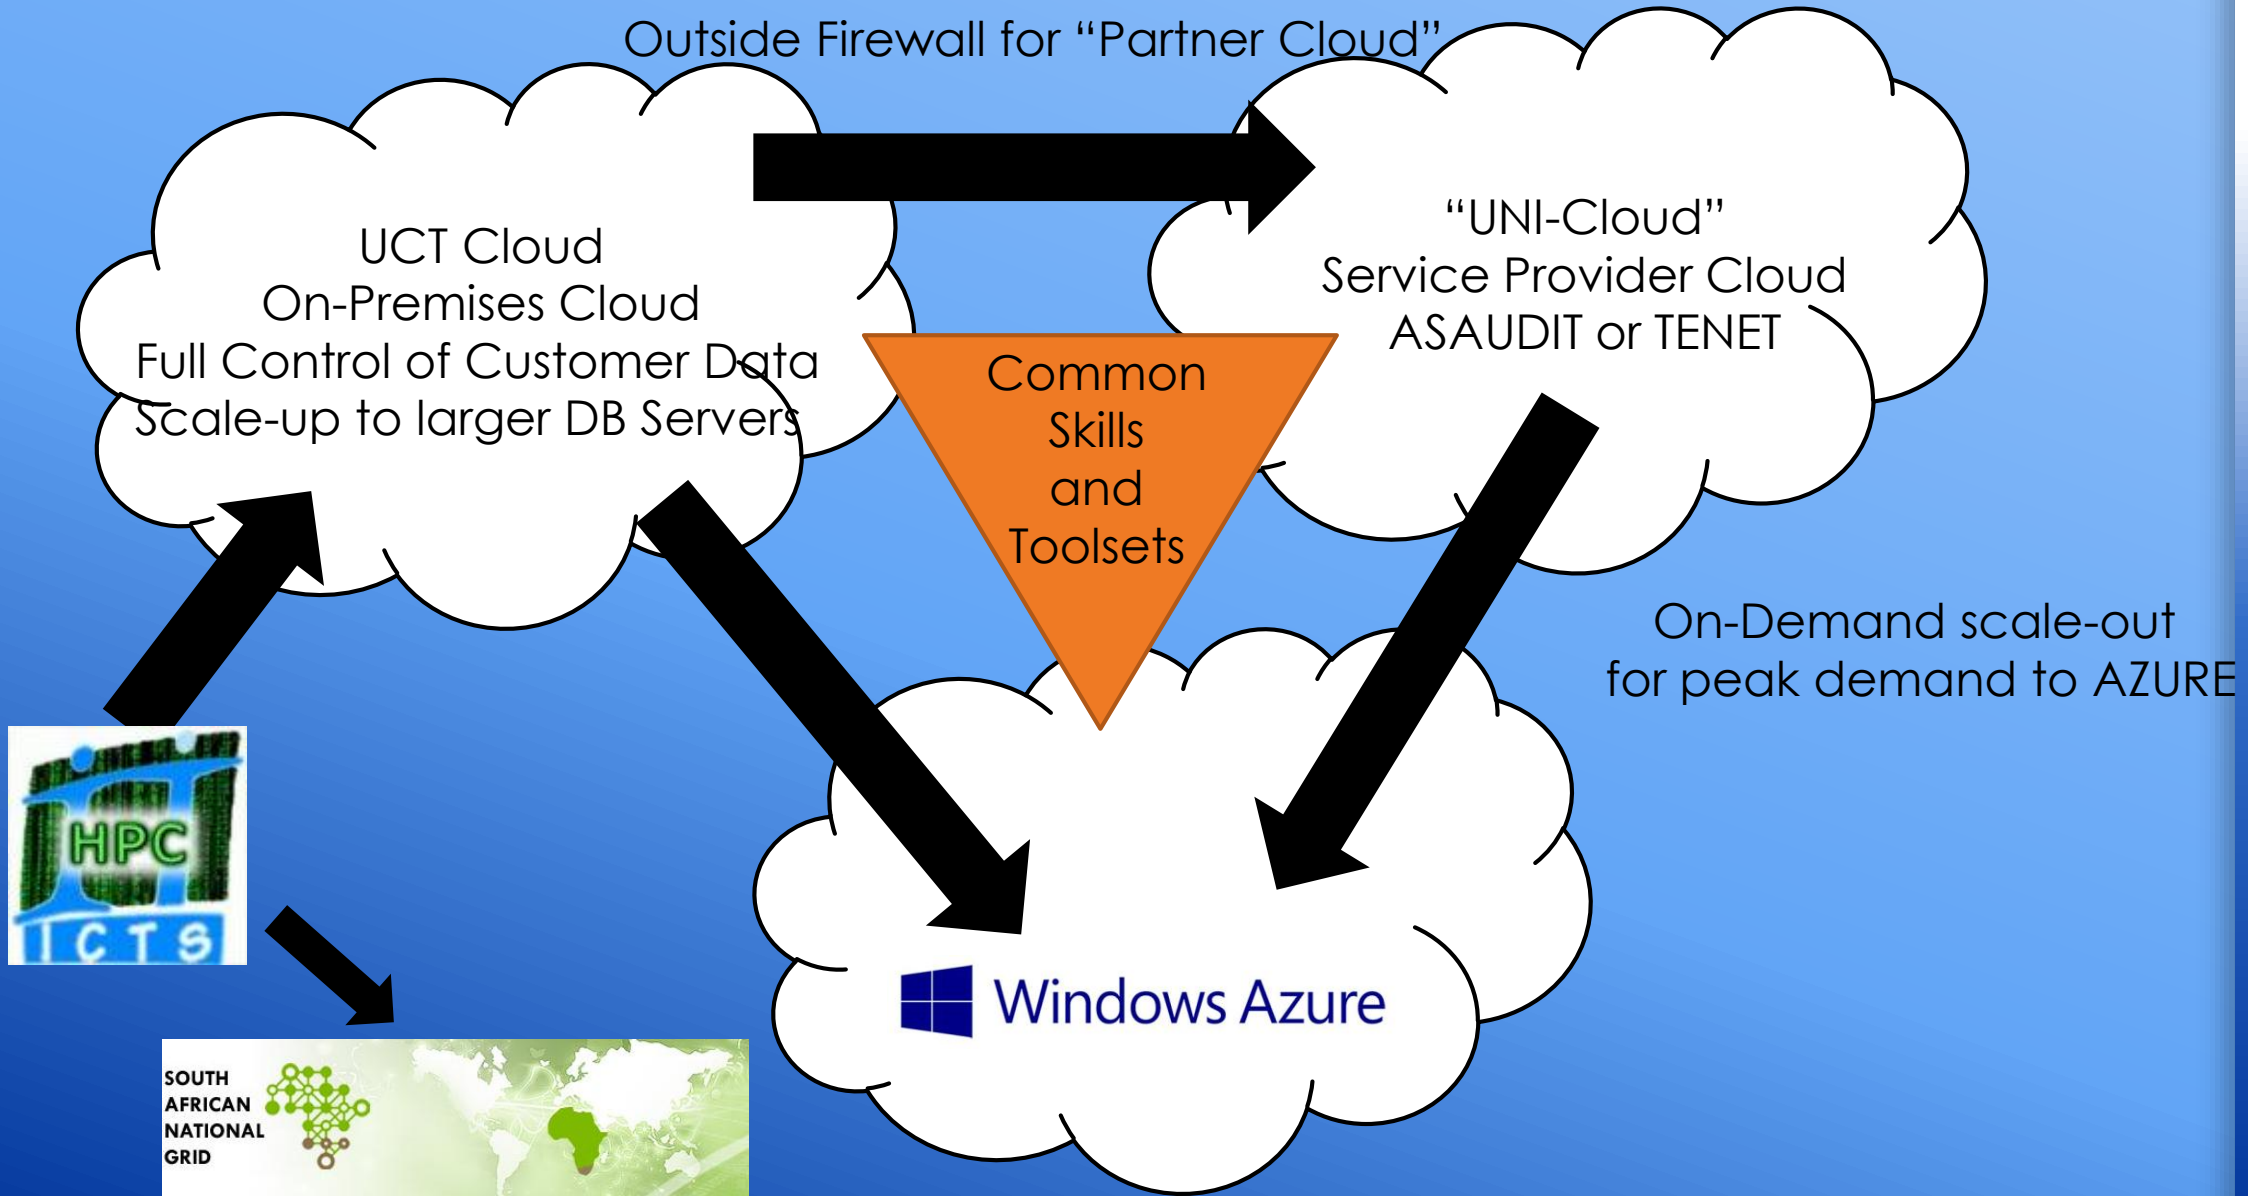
Outside Firewall for "Partner Cloud"

UCT Cloud
On-Premises Cloud
Full Control of Customer Data
Scale-up to larger DB Servers

"UNI-Cloud"
Service Provider Cloud
ASAUDIT or TENET

Common
Skills
and
Toolsets

On-Demand scale-out
for peak demand to AZURE

HPC
ICTS

Windows Azure

SOUTH
AFRICAN
NATIONAL
GRID